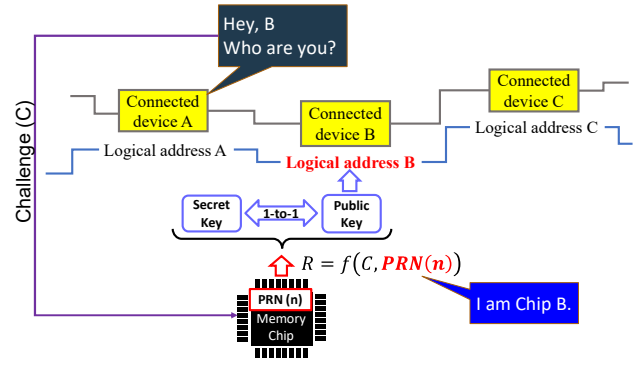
Hey, B
Who are you?

Challenge (C)

Connected device A

Connected device B

Connected device C

Logical address A

Logical address B

Logical address C

Secret Key

1-to-1

Public Key

$R = f(C, \boldsymbol{PRN(n)})$

I am Chip B.

PRN (n)

Memory Chip